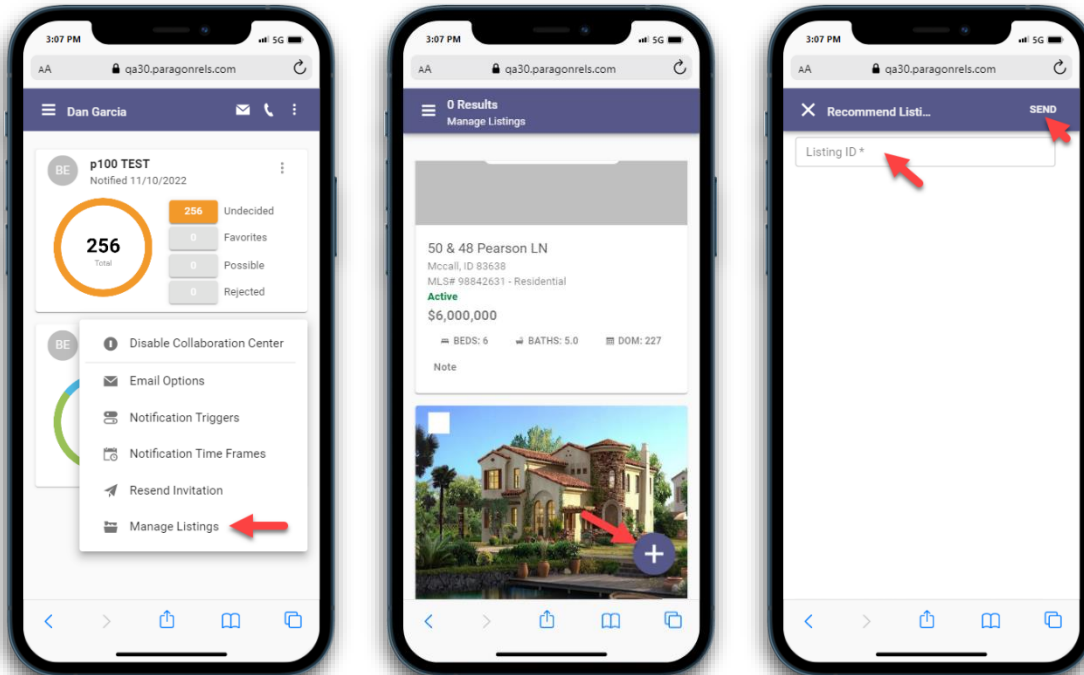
3:07 PM
5G
AA qa30.paragonrels.com
Dan Garcia
BE p100 TEST
Notified 11/10/2022
256
Total
256 Undecided
0 Favorites
0 Possible
0 Rejected
BE
Disable Collaboration Center
Email Options
Notification Triggers
Notification Time Frames
Resend Invitation
Manage Listings

3:07 PM
5G
AA qa30.paragonrels.com
0 Results
Manage Listings
50 & 48 Pearson LN
Mccall, ID 83638
MLS# 98842631 - Residential
Active
$6,000,000
BEDS: 6 BATHS: 5.0 DOM: 227
Note

3:07 PM
5G
AA qa30.paragonrels.com
Recommend Listi...
SEND
Listing ID *